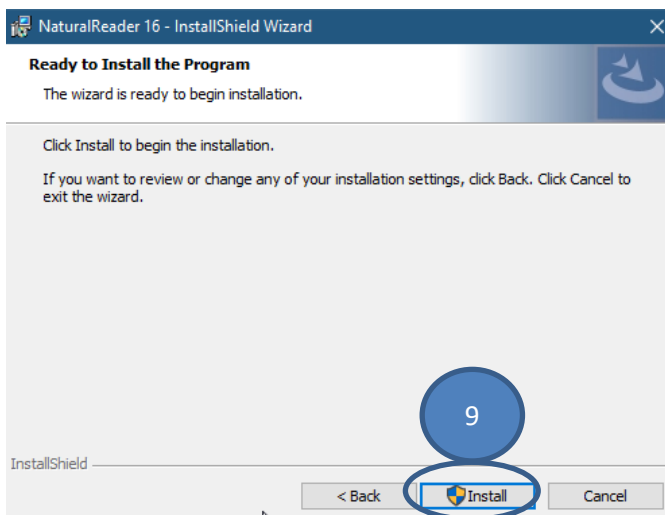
NaturalReader 16 - InstallShield Wizard

×

Ready to Install the Program

The wizard is ready to begin installation.

Click Install to begin the installation.

If you want to review or change any of your installation settings, click Back. Click Cancel to exit the wizard.

9

InstallShield

< Back

Install

Cancel